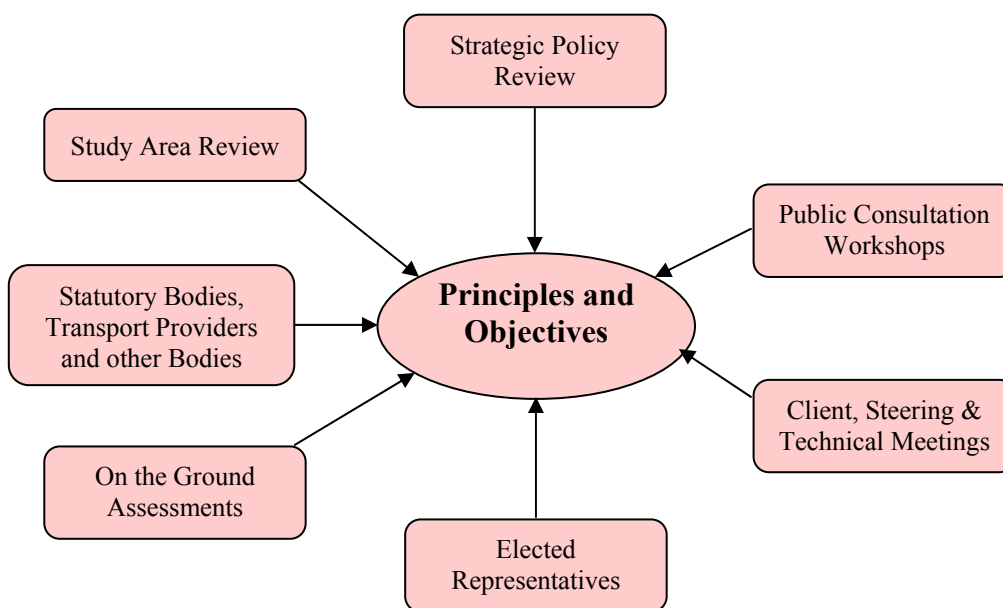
Strategic Policy Review

Study Area Review

Public Consultation Workshops

Statutory Bodies, Transport Providers and other Bodies

Principles and Objectives

Client, Steering & Technical Meetings

On the Ground Assessments

Elected Representatives